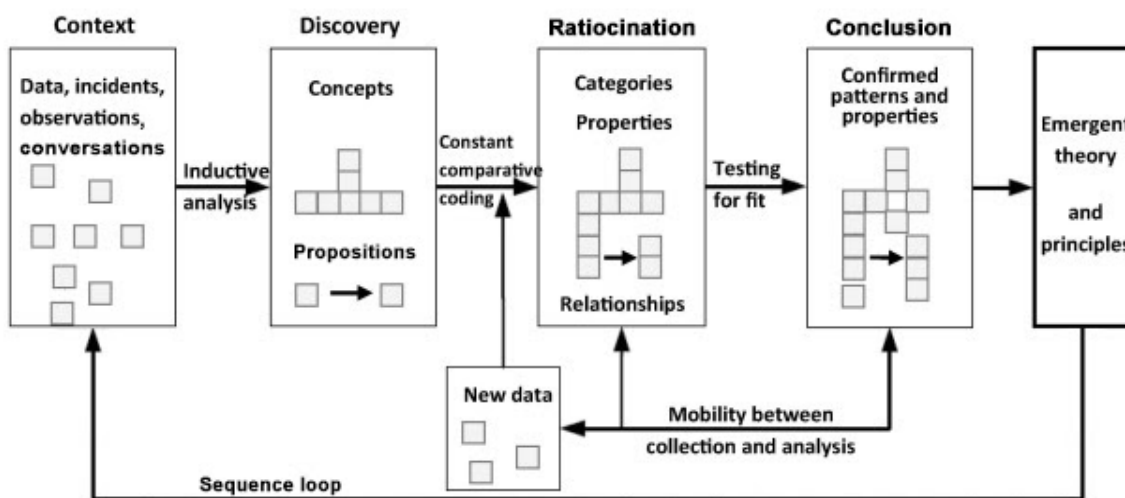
Context

Data, incidents, observations, conversations

Inductive analysis

Discovery

Concepts

Propositions

Constant comparative coding

Ratiocination

Categories

Properties

Relationships

Testing for fit

Conclusion

Confirmed patterns and properties

Emergent theory

and

principles

New data

Mobility between collection and analysis

Sequence loop